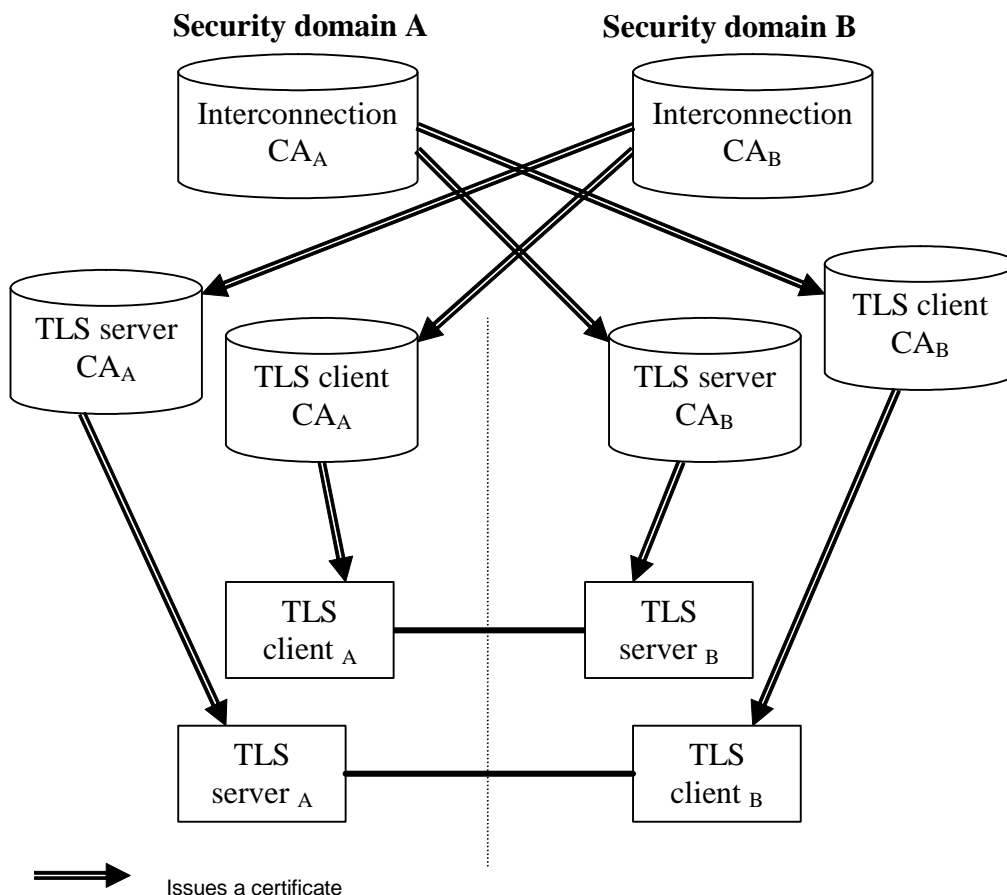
**Security domain A**

**Security domain B**

Interconnection $CA_A$

Interconnection $CA_B$

TLS server $CA_A$

TLS client $CA_A$

TLS server $CA_B$

TLS client $CA_B$

TLS client $_A$

TLS server $_B$

TLS server $_A$

TLS client $_B$

Issues a certificate